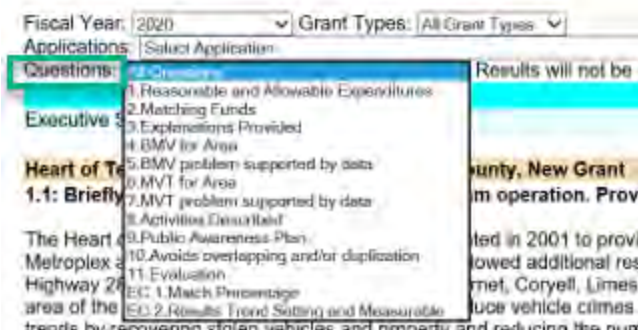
Fiscal Year: 2020 Grant Types: All Grant Types
Applications: Select Application
Questions: All Questions Results will not be
1.Reasonable and Allowable Expenditures
2.Matching Funds
3.Explanations Provided
4.BMV for Area
5.BMV problem supported by data
6.MVT for Area
7.MVT problem supported by data
8.Activities Described
9.Public Awareness Plan
10.Avoids overlapping and/or duplication
11.Evaluation
EC 1.Match Percentage
EC 2.Results Trend Setting and Measurable

Executive S

Heart of Te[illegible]unty, New Grant
1.1: Briefly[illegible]m operation. Prov

The Heart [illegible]ted in 2001 to provi
Metroplex a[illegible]lowed additional res
Highway 2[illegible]rnet, Coryell, Limes
area of the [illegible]uce vehicle crimes
trends by recovering stolen vehicles and property and reducing the num